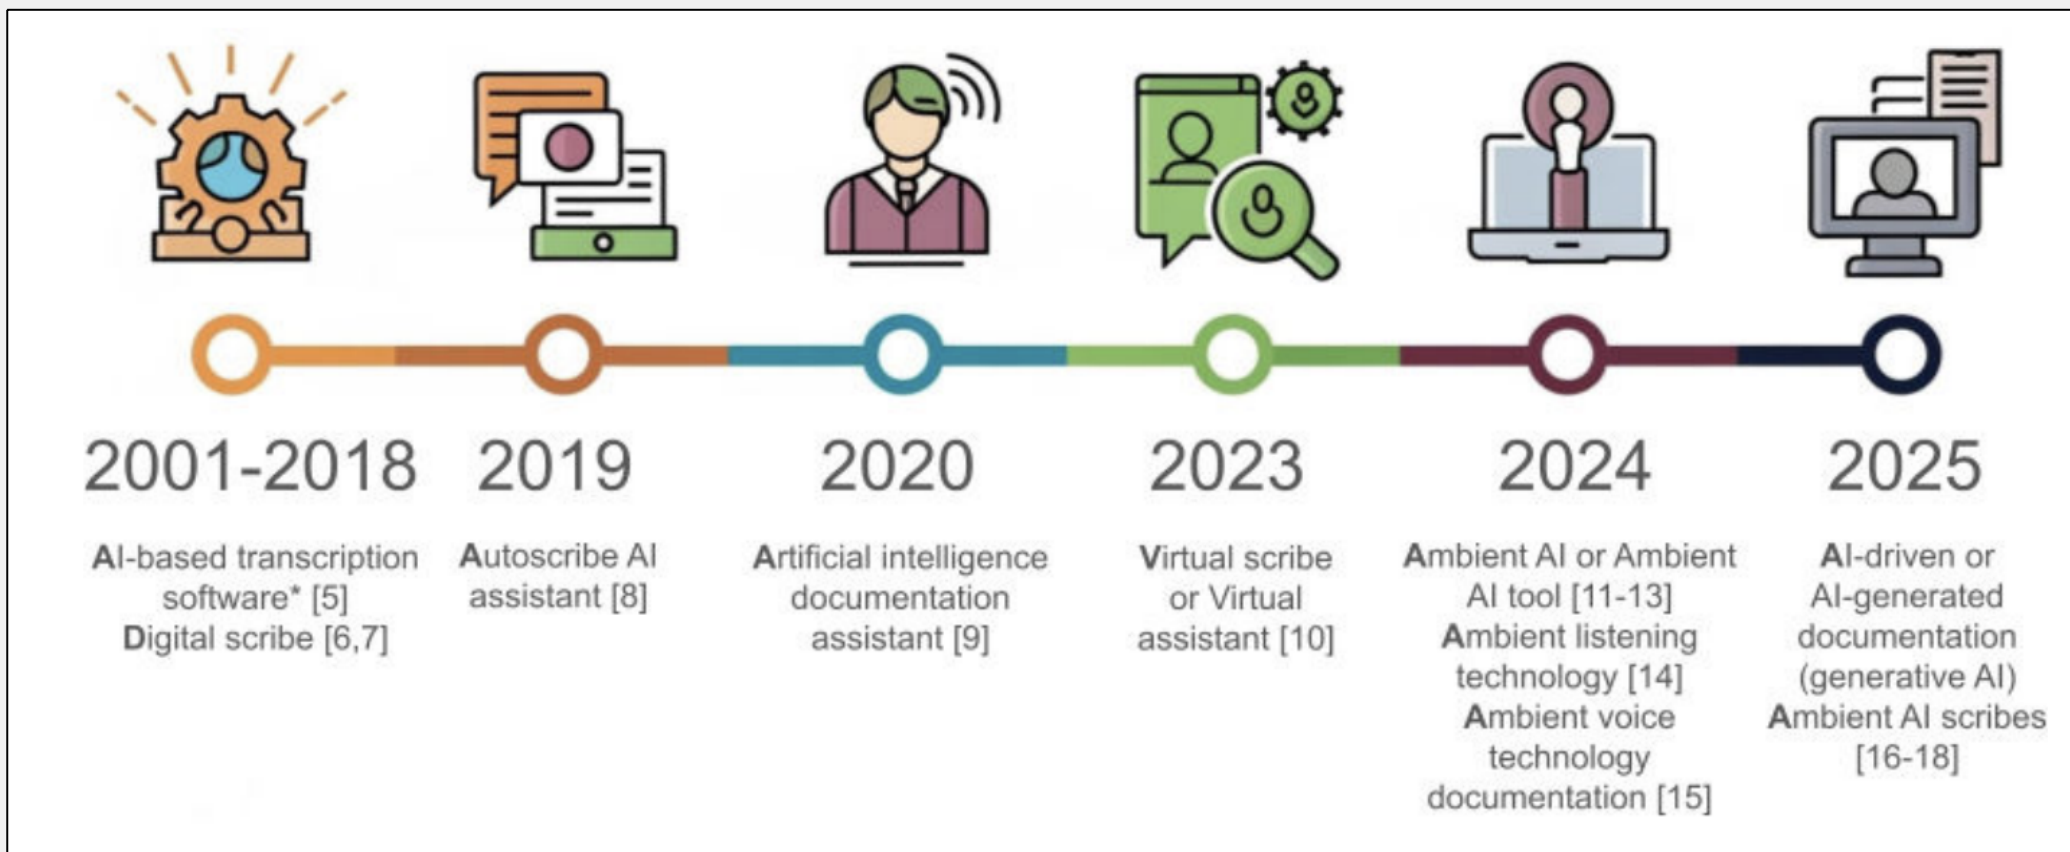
2001-2018

AI-based transcription software* [5]
Digital scribe [6,7]

2019

Autoscribe AI assistant [8]

2020

Artificial intelligence documentation assistant [9]

2023

Virtual scribe or Virtual assistant [10]

2024

Ambient AI or Ambient AI tool [11-13]
Ambient listening technology [14]
Ambient voice technology documentation [15]

2025

AI-driven or AI-generated documentation (generative AI)
Ambient AI scribes [16-18]